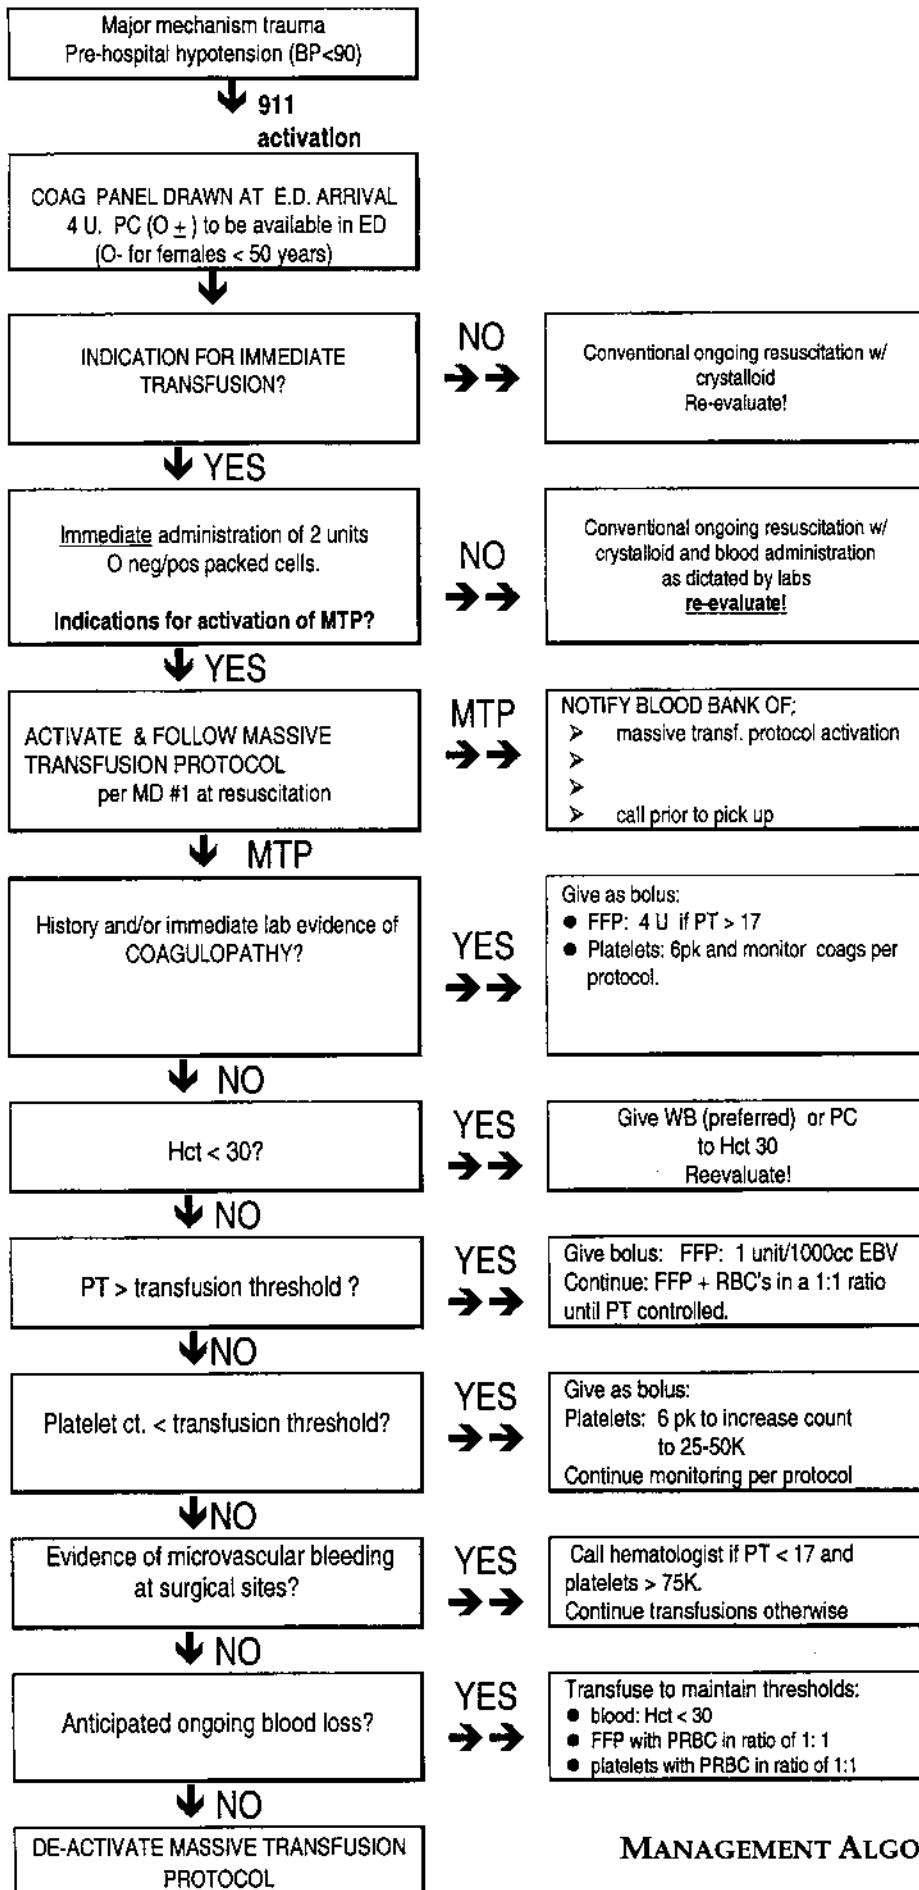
Major mechanism trauma
Pre-hospital hypotension (BP<90)

911 activation

COAG PANEL DRAWN AT E.D. ARRIVAL
4 U. PC (O $\pm$) to be available in ED
(O- for females < 50 years)

INDICATION FOR IMMEDIATE TRANSFUSION?

NO

Conventional ongoing resuscitation w/ crystalloid
Re-evaluate!

YES

Immediate administration of 2 units O neg/pos packed cells.

Indications for activation of MTP?

NO

Conventional ongoing resuscitation w/ crystalloid and blood administration as dictated by labs
re-evaluate!

YES

ACTIVATE & FOLLOW MASSIVE TRANSFUSION PROTOCOL
per MD #1 at resuscitation

MTP

NOTIFY BLOOD BANK OF;
➢ massive transf. protocol activation
➢
➢
➢ call prior to pick up

MTP

History and/or immediate lab evidence of COAGULOPATHY?

YES

Give as bolus:
● FFP: 4 U if PT > 17
● Platelets: 6pk and monitor coags per protocol.

NO

Hct < 30?

YES

Give WB (preferred) or PC to Hct 30
Reevaluate!

NO

PT > transfusion threshold ?

YES

Give bolus: FFP: 1 unit/1000cc EBV
Continue: FFP + RBC's in a 1:1 ratio until PT controlled.

NO

Platelet ct. < transfusion threshold?

YES

Give as bolus:
Platelets: 6 pk to increase count to 25-50K
Continue monitoring per protocol

NO

Evidence of microvascular bleeding at surgical sites?

YES

Call hematologist if PT < 17 and platelets > 75K.
Continue transfusions otherwise

NO

Anticipated ongoing blood loss?

YES

Transfuse to maintain thresholds:
● blood: Hct < 30
● FFP with PRBC in ratio of 1: 1
● platelets with PRBC in ratio of 1:1

NO

DE-ACTIVATE MASSIVE TRANSFUSION PROTOCOL

MANAGEMENT ALGO